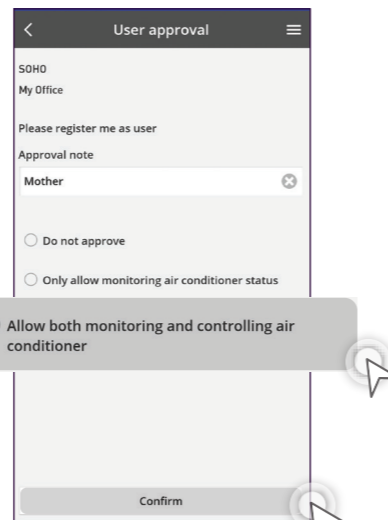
User approval

SOHO
My Office

Please register me as user

Approval note

Mother

Do not approve

Only allow monitoring air conditioner status

Allow both monitoring and controlling air conditioner

Confirm